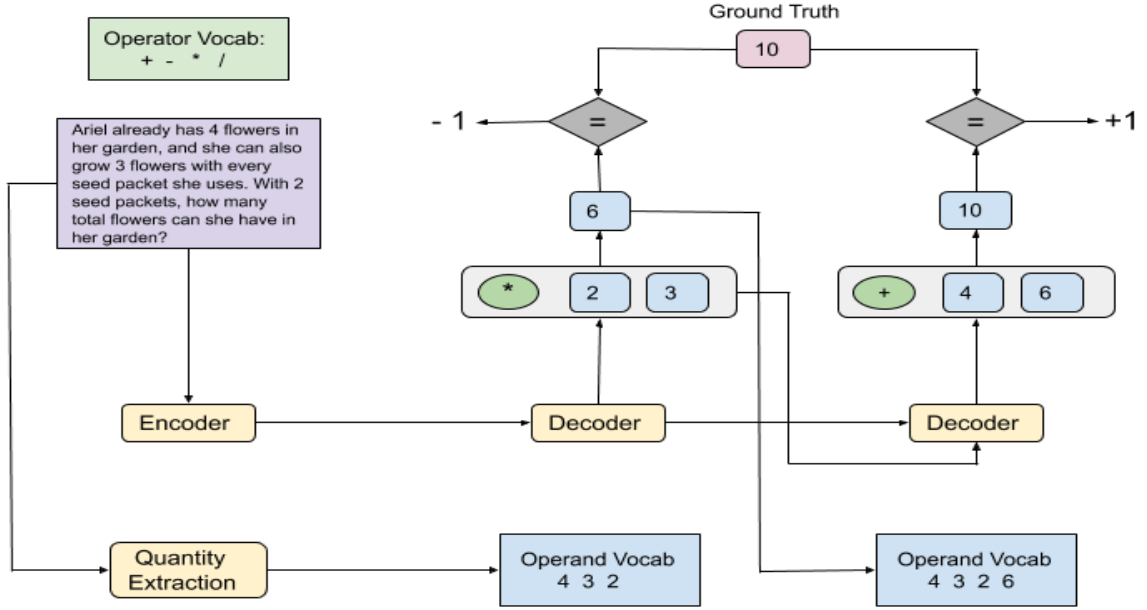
Operator Vocab:
+ - * /

Ground Truth

10

Ariel already has 4 flowers in her garden, and she can also grow 3 flowers with every seed packet she uses. With 2 seed packets, how many total flowers can she have in her garden?

- 1

=

=

+1

6

10

*

2

3

+

4

6

Encoder

Decoder

Decoder

Quantity Extraction

Operand Vocab
4 3 2

Operand Vocab
4 3 2 6